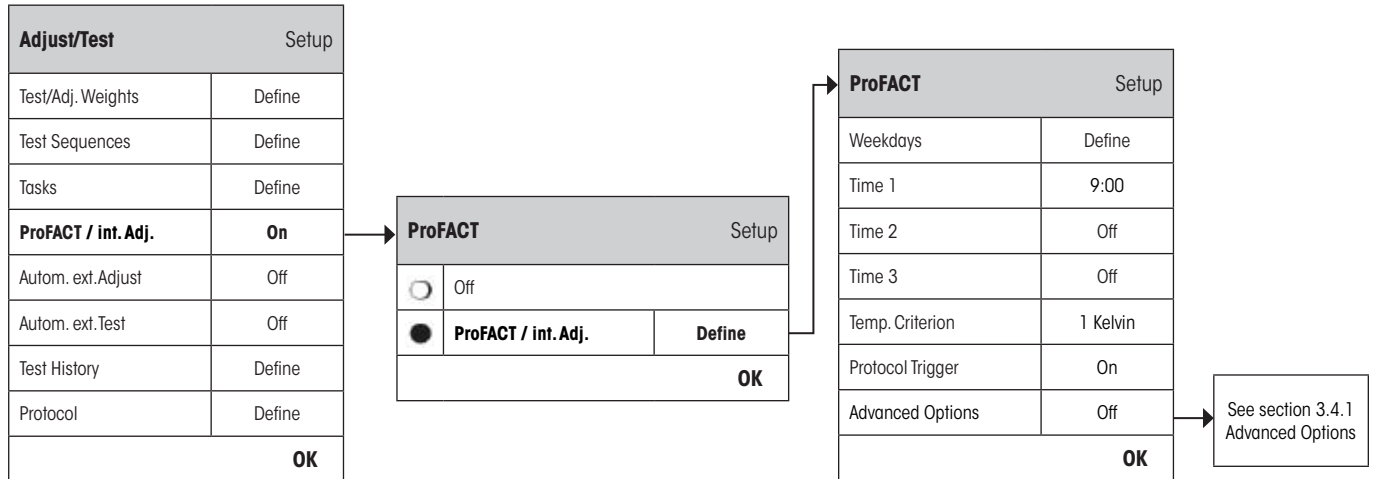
| Adjust/Test | Setup |
|---|---|
| Test/Adj. Weights | Define |
| Test Sequences | Define |
| Tasks | Define |
| ProFACT / int. Adj. | On |
| Autom. ext. Adjust | Off |
| Autom. ext. Test | Off |
| Test History | Define |
| Protocol | Define |
| | OK |

| ProFACT | | Setup |
|---|---|---|
| | Off | |
| | ProFACT / int. Adj. | Define |
| | | OK |

| ProFACT | Setup |
|---|---|
| Weekdays | Define |
| Time 1 | 9:00 |
| Time 2 | Off |
| Time 3 | Off |
| Temp. Criterion | 1 Kelvin |
| Protocol Trigger | On |
| Advanced Options | Off |
| | OK |

See section 3.4.1 Advanced Options